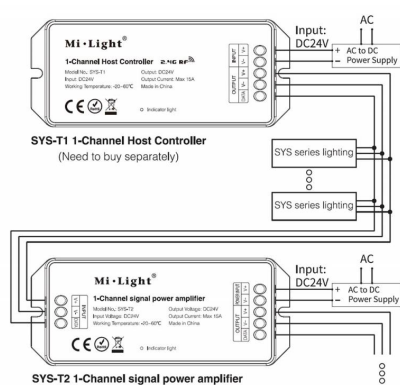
Mi·Light®

1-Channel Host Controller 2.4G RF

Model No.: SYS-T1
Input: DC24V
Working Temperature: -20~60℃

Output: DC24V
Output Current: Max 15A
Made in China

INPUT V+ V-
OUTPUT V+ V-
DATA

CE

Indicator light

Input: DC24V

AC

+ AC to DC
- Power Supply

SYS-T1 1-Channel Host Controller
(Need to buy separately)

SYS series lighting

SYS series lighting

Mi·Light®

1-Channel signal power amplifier

Model No.: SYS-T2
Input Voltage: DC24V
Working Temperature: -20~60℃

Output Voltage: DC24V
Output Current: Max 15A
Made in China

INPUT V+ V-
OUTPUT V+ V-
DATA

CE

Indicator light

Input: DC24V

AC

+ AC to DC
- Power Supply

SYS-T2 1-Channel signal power amplifier